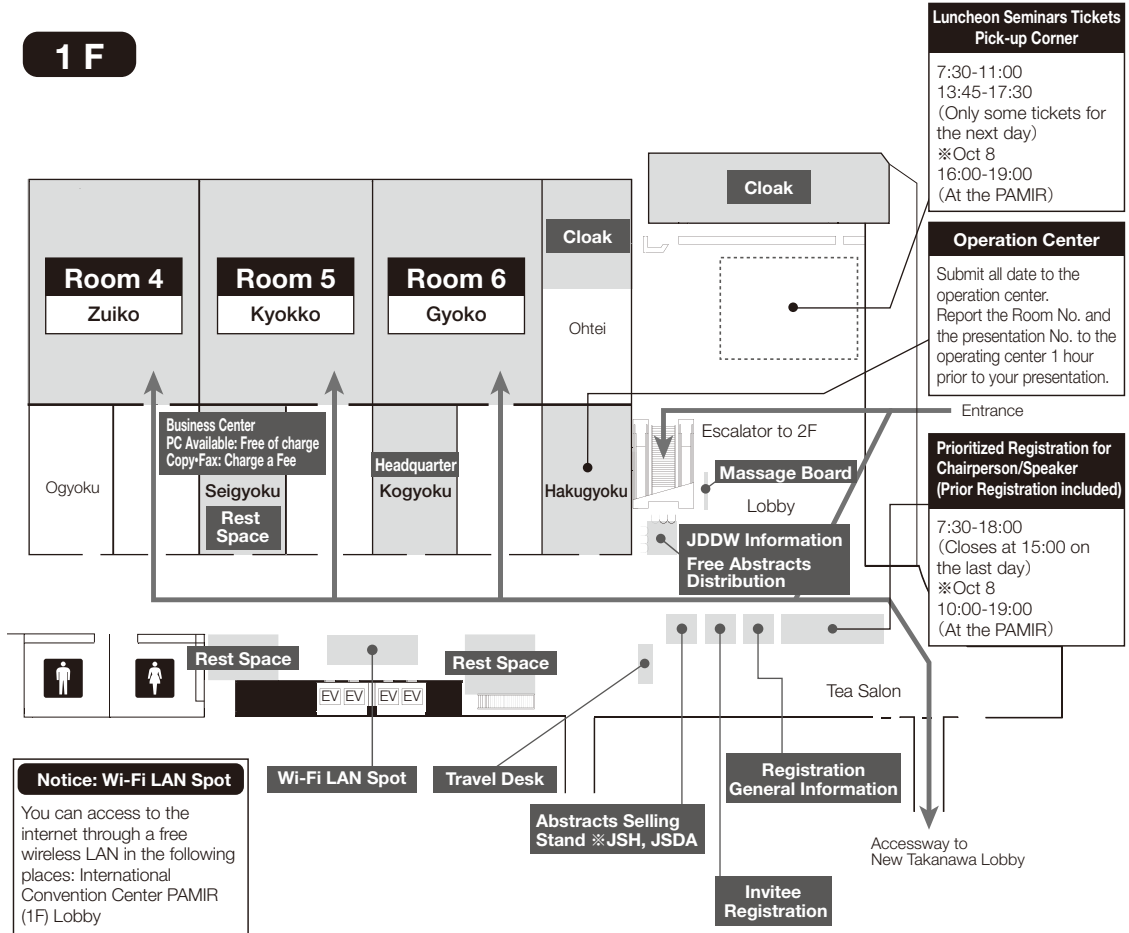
1 F

Luncheon Seminars Tickets Pick-up Corner

7:30-11:00
13:45-17:30
(Only some tickets for the next day)
※Oct 8
16:00-19:00
(At the PAMIR)

Cloak

Operation Center

Submit all date to the operation center.
Report the Room No. and the presentation No. to the operating center 1 hour prior to your presentation.

Room 4
Zuiko

Room 5
Kyokko

Room 6
Gyoko

Cloak

Ohtei

Entrance

Business Center
PC Available: Free of charge
Copy•Fax: Charge a Fee

Escalator to 2F

Massage Board

Prioritized Registration for Chairperson/Speaker (Prior Registration included)

Ogyoku

Seigyoku

Headquarter
Kogyoku

Hakugyoku

Lobby

Rest Space

JDDW Information
Free Abstracts Distribution

7:30-18:00
(Closes at 15:00 on the last day)
※Oct 8
10:00-19:00
(At the PAMIR)

Rest Space

Rest Space

EV EV EV EV

Tea Salon

Notice: Wi-Fi LAN Spot

You can access to the internet through a free wireless LAN in the following places: International Convention Center PAMIR (1F) Lobby

Wi-Fi LAN Spot

Travel Desk

Registration
General Information

Abstracts Selling Stand ※JSH, JSDA

Accessway to New Takanawa Lobby

Invitee Registration